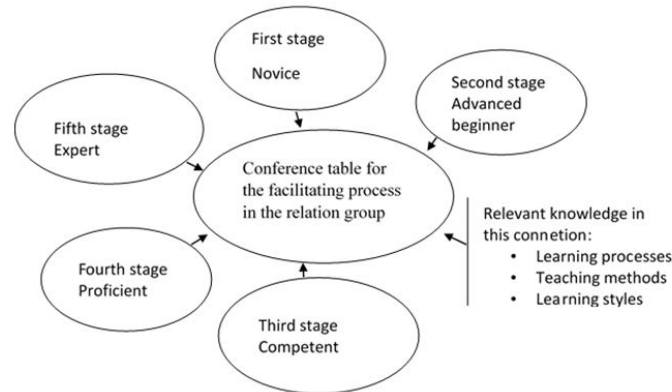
First stage
Novice

Second stage
Advanced beginner

Fifth stage
Expert

Conference table for the facilitating process in the relation group

Relevant knowledge in this connetion:
• Learning processes
• Teaching methods
• Learning styles

Fourth stage
Proficient

Third stage
Competent